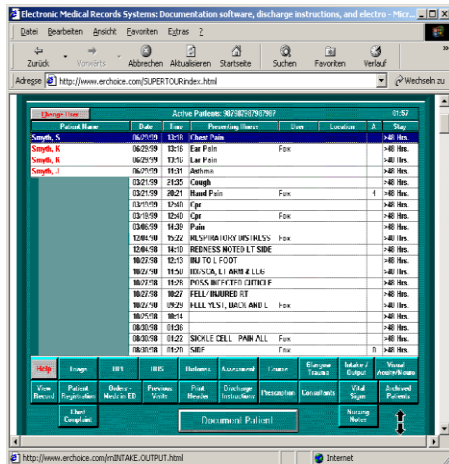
Electronic Medical Records Systems: Documentation software, discharge instructions, and electro - Micr...

Datei Bearbeiten Ansicht Favoriten Extras ?

Zurück Vorwärts Abbrechen Aktualisieren Startseite Suchen Favoriten Verlauf

Adresse http://www.erchoice.com/SUPERTOURindex.html Wechseln zu

Change User Active Patients: 90789790797907 01:57

| Patient Name | Date | Time | Presenting Illness | Doc | Location | A | Stay |
|---|---|---|---|---|---|---|---|
| Smyth, S | 06/29/99 | 13:16 | Chest Pain | | | | >48 Hrs. |
| Smyth, K | 06/29/99 | 13:16 | Ear Pain | Fox | | | >48 Hrs. |
| Smyth, R | 06/29/99 | 13:10 | Lac Pain | | | | >48 Hrs. |
| Smyth, J | 06/29/99 | 11:31 | Asthma | | | | >48 Hrs. |
| | 03/21/99 | 21:35 | Cough | | | | >48 Hrs. |
| | 03/21/99 | 20:21 | Hand Pain | Fox | | 1 | >48 Hrs. |
| | 03/19/99 | 12:40 | Cpr | | | | >48 Hrs. |
| | 03/19/99 | 12:40 | Cpr | Fox | | | >48 Hrs. |
| | 03/08/99 | 14:39 | Pain | | | | >48 Hrs. |
| | 12/04/98 | 15:22 | RESPIRATORY DISTRESS | Fox | | | >48 Hrs. |
| | 12/04/98 | 14:10 | REDNESS NOTED LT SIDE | | | | >48 Hrs. |
| | 10/27/98 | 12:13 | INJ TO L FOOT | | | | >48 Hrs. |
| | 10/27/98 | 11:50 | IDDSCA, LT ARM & LEG | | | | >48 Hrs. |
| | 10/27/98 | 11:26 | POSS INFECTED CUTICLE | | | | >48 Hrs. |
| | 10/27/98 | 10:27 | FELL/INJURED RT | | | | >48 Hrs. |
| | 10/27/98 | 09:29 | FELL YEST, BACK AND L | Fox | | | >48 Hrs. |
| | 10/25/98 | 08:14 | | | | | >48 Hrs. |
| | 08/30/98 | 01:36 | | | | | >48 Hrs. |
| | 08/30/98 | 01:22 | SICKLE CELL PAIN ALL | Fox | | | >48 Hrs. |
| | 08/30/98 | 01:20 | SIDE | Fox | | 0 | >48 Hrs. |

Help | Image | HPI | ROS | Pertinent | Assessment | Course | Glasgow Trauma | Intake / Output | Visual Acuity/Neuro
View Record | Patient Registration | Orders - Meds in ED | Previous Visits | Print Header | Discharge Instructions | Prescription | Consultants | Vital Signs | Archived Patients
Chief Complaint | Document Patient | Nursing Notes

http://www.erchoice.com/mINTAKE.OUTPUT.html Internet